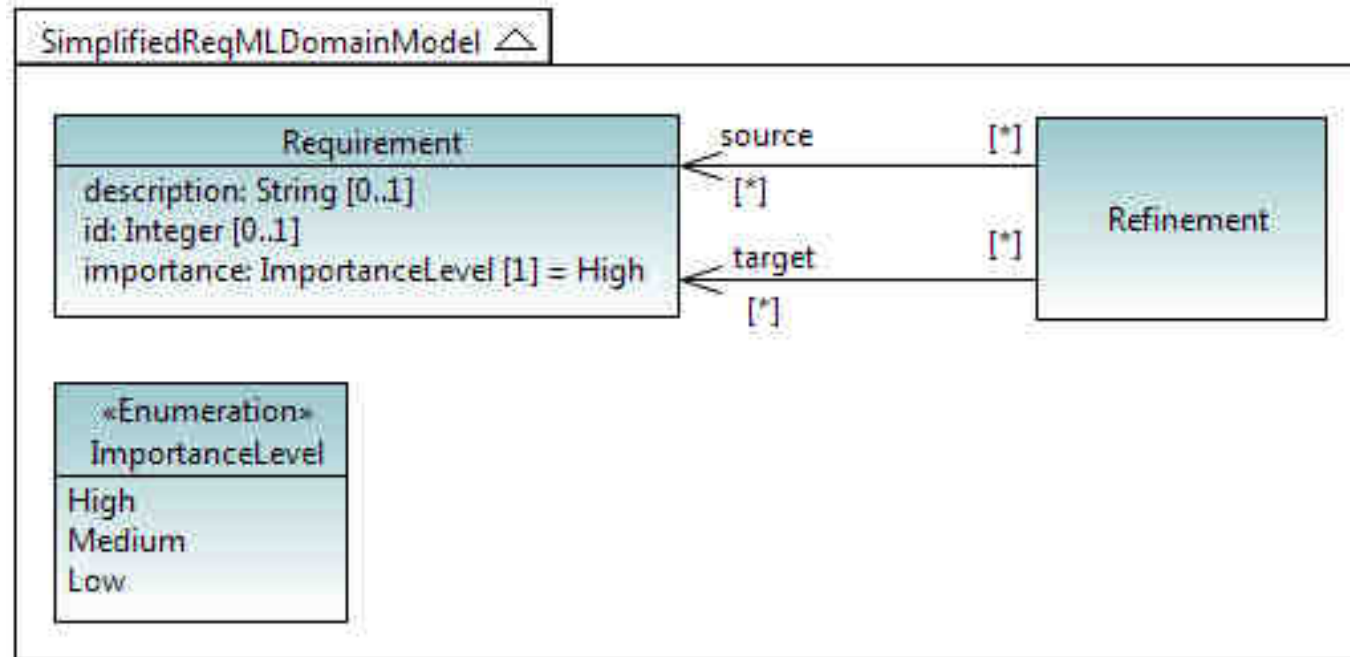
SimplifiedReqMLDomainModel

Requirement
description: String [0..1]
id: Integer [0..1]
importance: ImportanceLevel [1] = High

source
[*]
[*]

target
[*]
[*]

Refinement

«Enumeration»
ImportanceLevel
High
Medium
Low